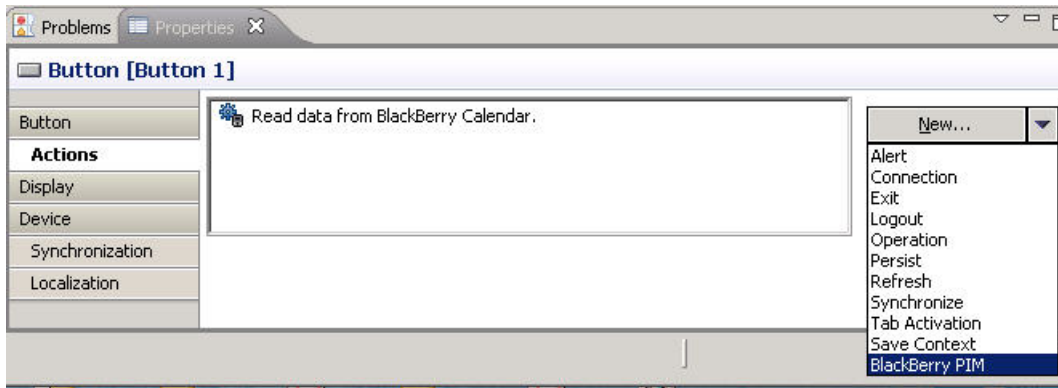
Problems Properties

Button [Button 1]

Button
Actions
Display
Device
Synchronization
Localization

Read data from BlackBerry Calendar.

New...

Alert
Connection
Exit
Logout
Operation
Persist
Refresh
Synchronize
Tab Activation
Save Context
BlackBerry PIM